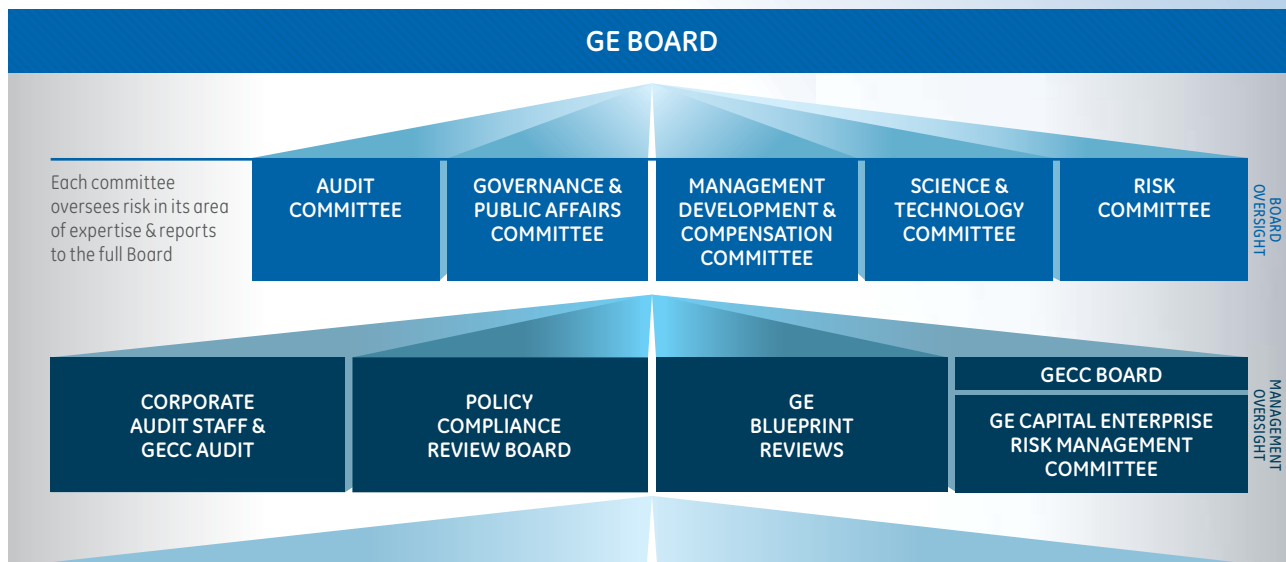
GE BOARD

Each committee oversees risk in its area of expertise & reports to the full Board

AUDIT COMMITTEE

GOVERNANCE & PUBLIC AFFAIRS COMMITTEE

MANAGEMENT DEVELOPMENT & COMPENSATION COMMITTEE

SCIENCE & TECHNOLOGY COMMITTEE

RISK COMMITTEE

BOARD OVERSIGHT

CORPORATE AUDIT STAFF & GECC AUDIT

POLICY COMPLIANCE REVIEW BOARD

GE BLUEPRINT REVIEWS

GECC BOARD

GE CAPITAL ENTERPRISE RISK MANAGEMENT COMMITTEE

MANAGEMENT OVERSIGHT